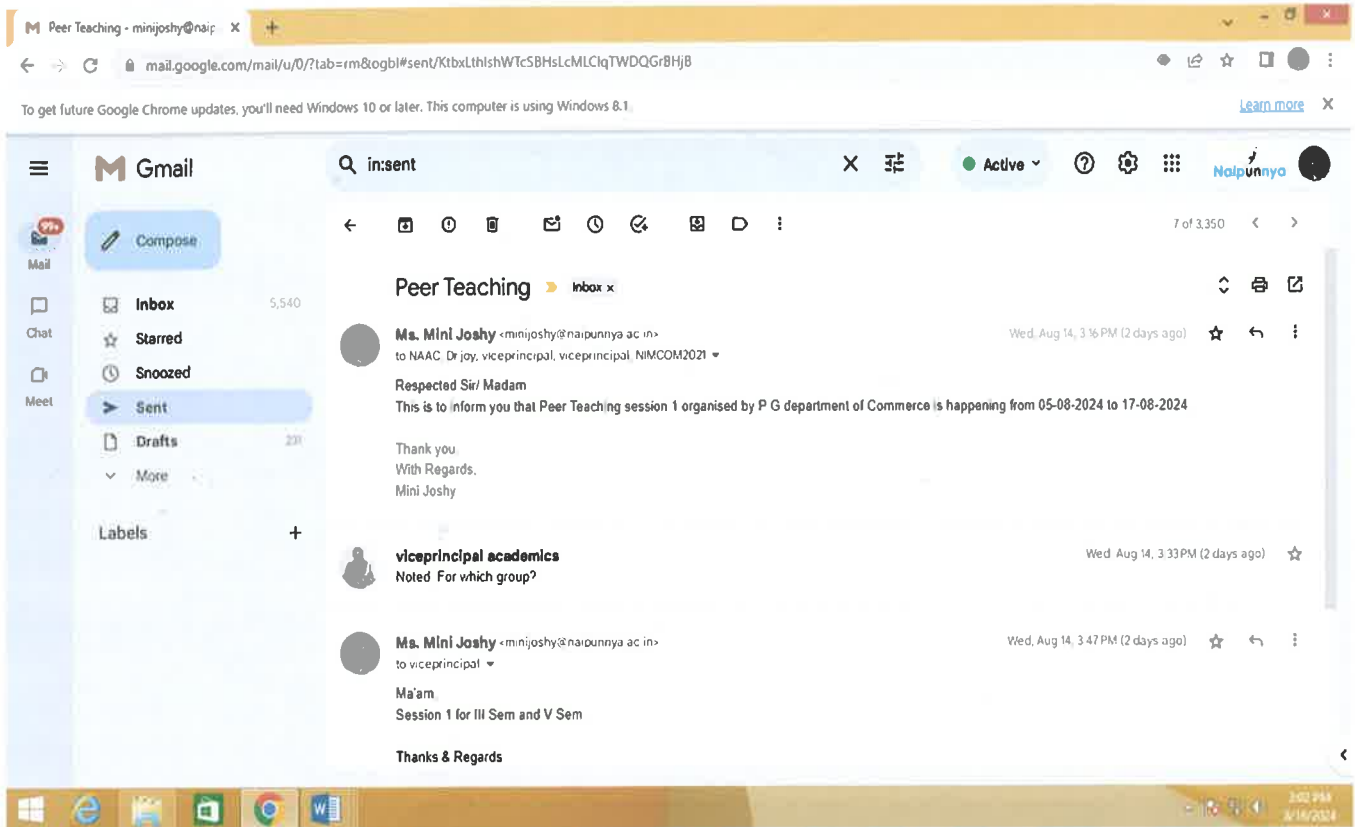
Peer Teaching - minijoshy@naip ×

mail.google.com/mail/u/0/?tab=rm&ogbl#sent/KtbxLthlshWTcSBHsLcMLClqTWDQGrBHjB

To get future Google Chrome updates, you'll need Windows 10 or later. This computer is using Windows 8.1. Learn more ×

Gmail

in:sent

Active

Naipunnya

99+
Mail

Chat

Meet

Compose

Inbox 5,540
Starred
Snoozed
Sent
Drafts 231
More

Labels +

7 of 3,350

Peer Teaching Inbox ×

Ms. Mini Joshy <minijoshy@naipunnya.ac.in>
to NAAC, Dr joy, viceprincipal, viceprincipal, NIMCOM2021

Wed, Aug 14, 3:16 PM (2 days ago)

Respected Sir/ Madam
This is to inform you that Peer Teaching session 1 organised by P G department of Commerce is happening from 05-08-2024 to 17-08-2024

Thank you
With Regards,
Mini Joshy

viceprincipal academics
Noted For which group?

Wed, Aug 14, 3:33 PM (2 days ago)

Ms. Mini Joshy <minijoshy@naipunnya.ac.in>
to viceprincipal

Wed, Aug 14, 3:47 PM (2 days ago)

Ma'am,
Session 1 for III Sem and V Sem

Thanks & Regards

2:02 PM
8/16/2024